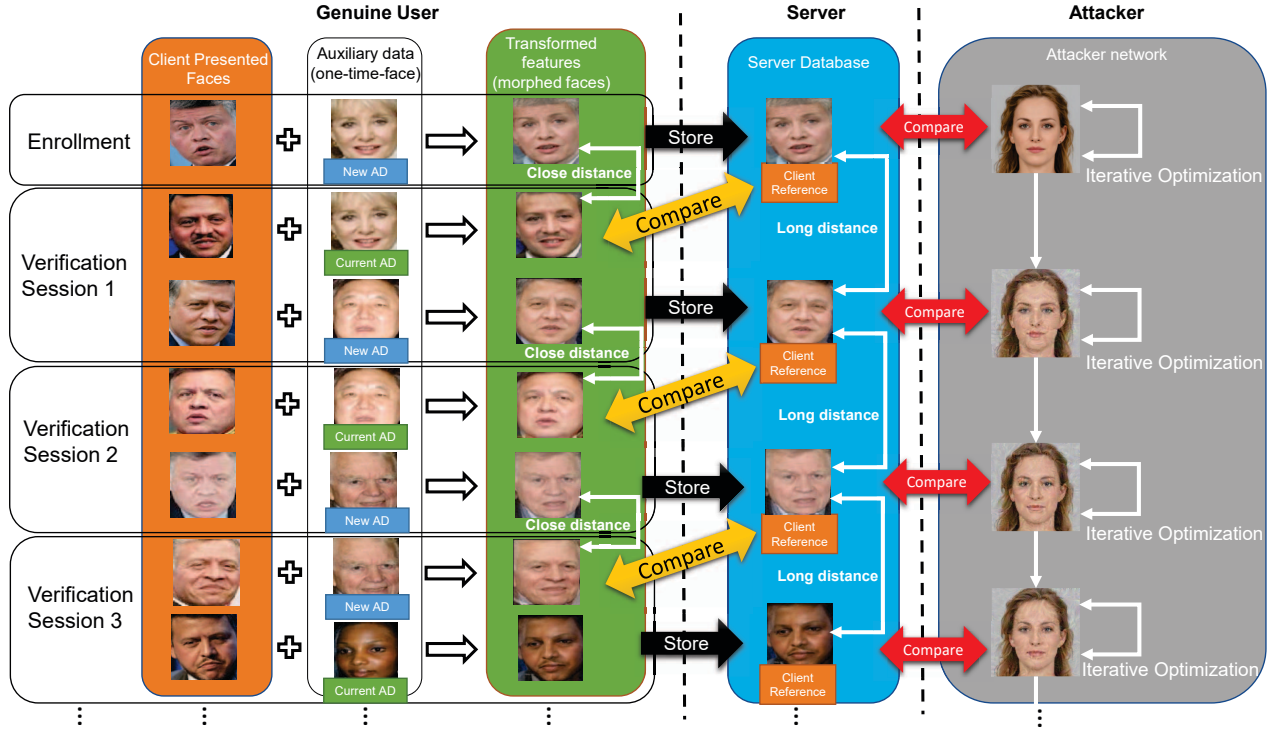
Genuine User

Server

Attacker

Client Presented Faces

Auxiliary data (one-time-face)

Transformed features (morphed faces)

Server Database

Attacker network

Enrollment

New AD

Store

Compare

Iterative Optimization

Close distance

Client Reference

Compare

Verification Session 1

Current AD

Long distance

New AD

Store

Compare

Iterative Optimization

Close distance

Client Reference

Compare

Verification Session 2

Current AD

Long distance

New AD

Store

Compare

Iterative Optimization

Close distance

Client Reference

Compare

Verification Session 3

New AD

Long distance

Current AD

Store

Compare

Iterative Optimization

Client Reference

⋮ ⋮ ⋮ ⋮ ⋮ ⋮